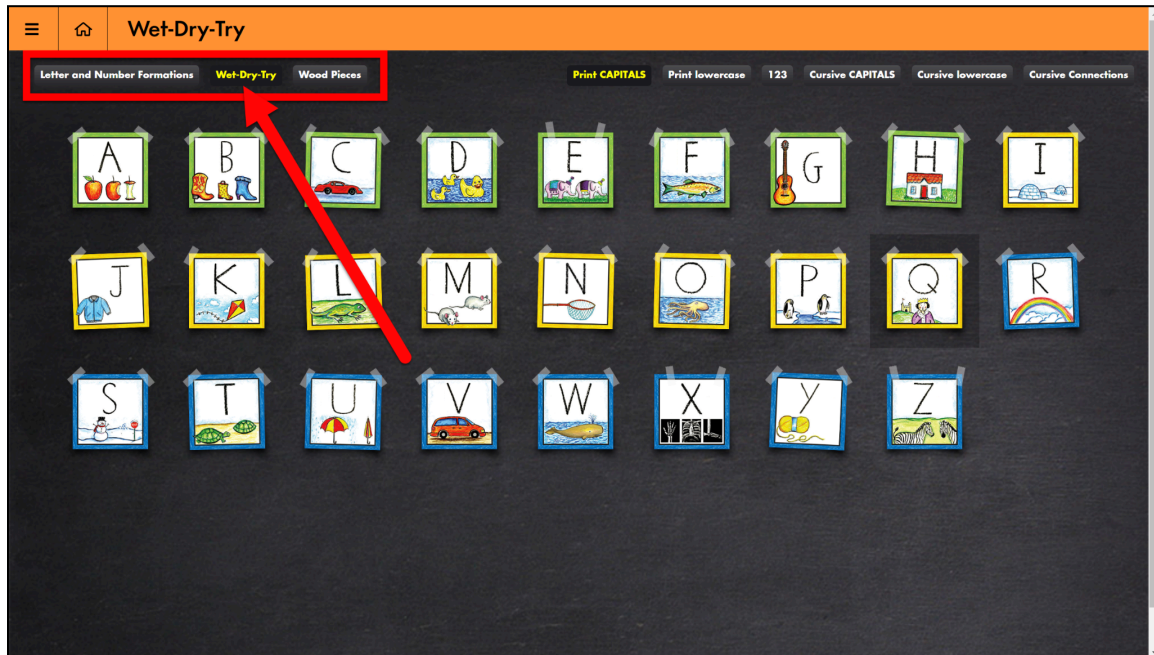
Wet-Dry-Try

Letter and Number Formations Wet-Dry-Try Wood Pieces

Print CAPITALS Print lowercase 123 Cursive CAPITALS Cursive lowercase Cursive Connections

A B C D E F G H I
J K L M N O P Q R
S T U V W X Y Z